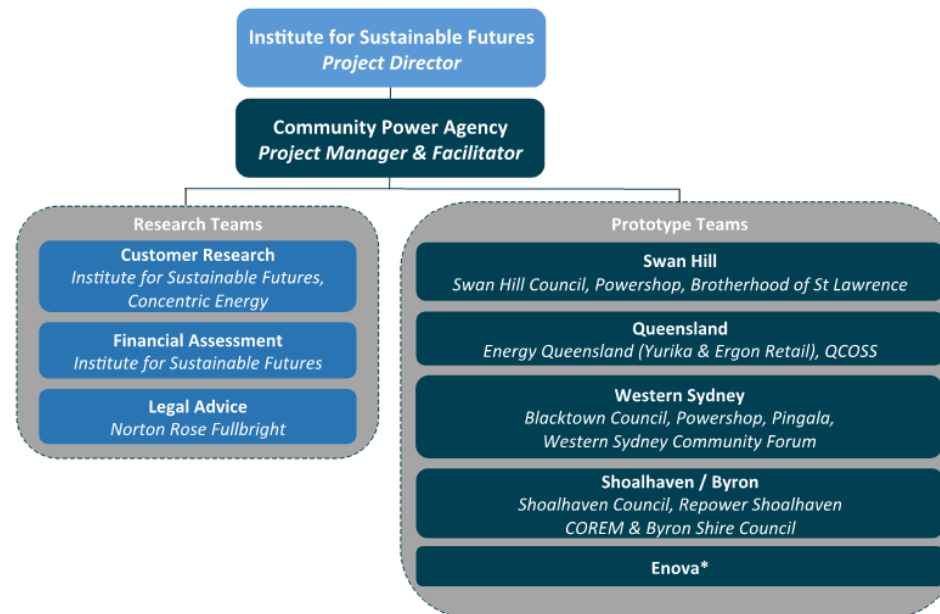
Institute for Sustainable Futures
*Project Director*

Community Power Agency
*Project Manager & Facilitator*

Research Teams

Customer Research
*Institute for Sustainable Futures, Concentric Energy*

Financial Assessment
*Institute for Sustainable Futures*

Legal Advice
*Norton Rose Fullbright*

Prototype Teams

Swan Hill
*Swan Hill Council, Powershop, Brotherhood of St Lawrence*

Queensland
*Energy Queensland (Yurika & Ergon Retail), QCOSS*

Western Sydney
*Blacktown Council, Powershop, Pingala, Western Sydney Community Forum*

Shoalhaven / Byron
*Shoalhaven Council, Repower Shoalhaven COREM & Byron Shire Council*

Enova*